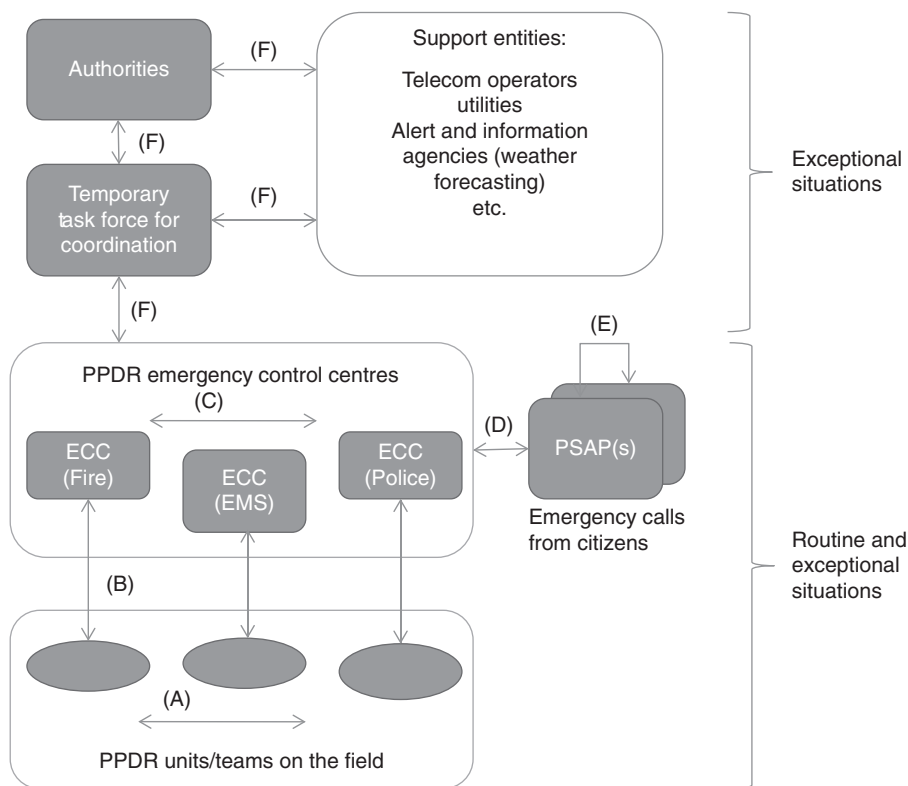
Authorities

(F)

Support entities:

Telecom operators
utilities
Alert and information agencies (weather forecasting)
etc.

(F)

Temporary task force for coordination

(F)

Exceptional situations

(F)

(E)

PPDR emergency control centres

(C)

ECC (Fire)

ECC (EMS)

ECC (Police)

(D)

PSAP(s)

Emergency calls from citizens

Routine and exceptional situations

(B)

(A)

PPDR units/teams on the field